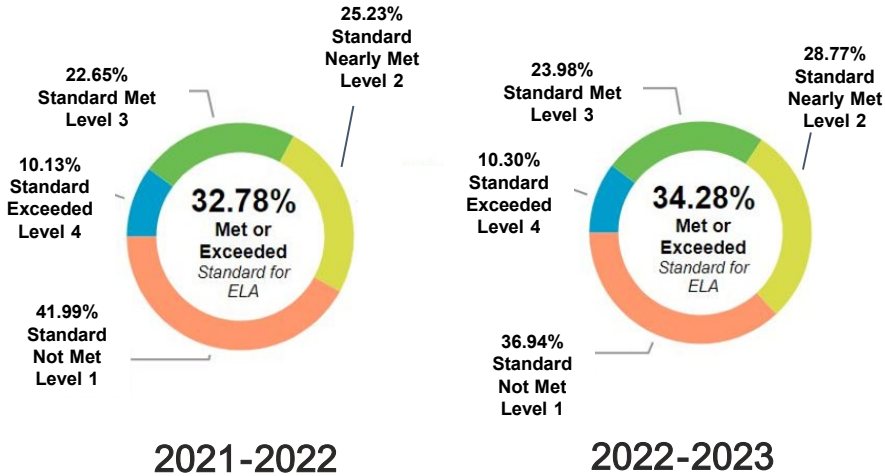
25.23% Standard Nearly Met Level 2

22.65% Standard Met Level 3

10.13% Standard Exceeded Level 4

32.78% Met or Exceeded Standard for ELA

41.99% Standard Not Met Level 1

2021-2022

23.98% Standard Met Level 3

28.77% Standard Nearly Met Level 2

10.30% Standard Exceeded Level 4

34.28% Met or Exceeded Standard for ELA

36.94% Standard Not Met Level 1

2022-2023